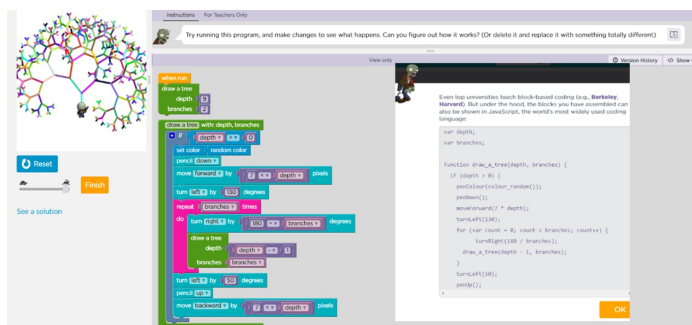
Instructions For Teachers Only

Try running this program, and make changes to see what happens. Can you figure out how it works? (Or delete it and replace it with something totally different)

View only

Version History

Show

when run

draw a tree
depth 9
branches 2

draw a tree with: depth, branches

if depth > 0

set color random color

pencil down

move forward by 7 × depth pixels

turn left by 150 degrees

repeat branches times

do turn right by 180 ÷ branches degrees

draw a tree
depth depth - 1
branches branches

turn left by 150 degrees

pencil up

move backward by 7 × depth pixels

Reset

Finish

See a solution

Even top universities teach block-based coding (e.g., Berkeley, Harvard). But under the hood, the blocks you have assembled can also be shown in JavaScript, the world's most widely used coding language:

var depth;
var branches;

function draw_a_tree(depth, branches) {
  if (depth > 0) {
    penColour(colour_random());
    penDown();
    moveForward(7 * depth);
    turnLeft(150);
    for (var count = 0; count < branches; count++) {
      turnRight(180 / branches);
      draw_a_tree(depth - 1, branches);
    }
    turnLeft(150);
    penUp();

OK